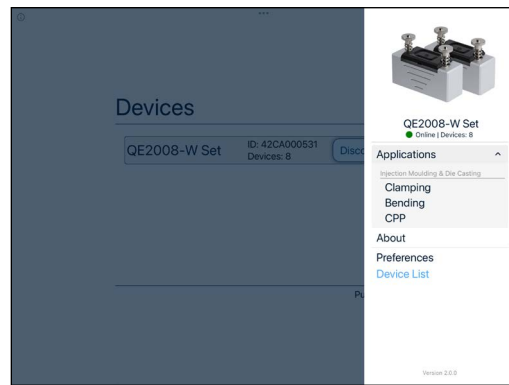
Devices

QE2008-W Set

ID: 42CA000531
Devices: 8

Disco

Pu

QE2008-W Set
Online | Devices: 8

Applications

Injection Moulding & Die Casting

Clamping

Bending

CPP

About

Preferences

Device List

Version 2.0.0